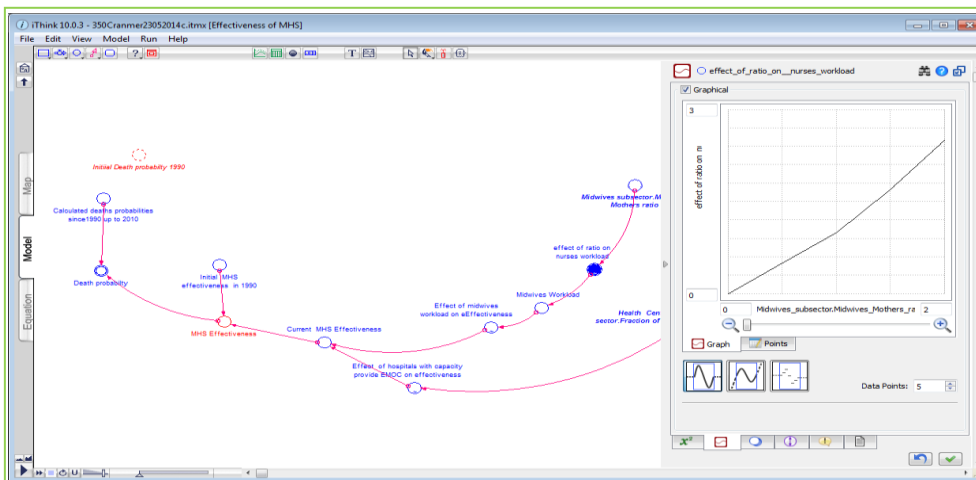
iThink 10.0.3 - 350Cranmer23052014c.itmx [Effectiveness of MHS]

File Edit View Model Run Help

Map

Model

Equation

Initial Death probability 1990

Calculated deaths probabilities since1990 up to 2010

Death probability

Initial MHS effectiveness in 1990

MHS Effectiveness

Current MHS Effectiveness

Effect of hospitals with capacity provide EMOC on effectiveness

Effect of midwives workload on eEffectiveness

Midwives Workload

effect of ratio on nurses workload

Midwives subsector.M Mothers ratio

Health Cen sector.Fraction of

effect_of_ratio_on__nurses_workload

Graphical

3

effect of ratio on n

0

0

Midwives_subsector.Midwives_Mothers_ra

2

Graph

Points

Data Points: 5